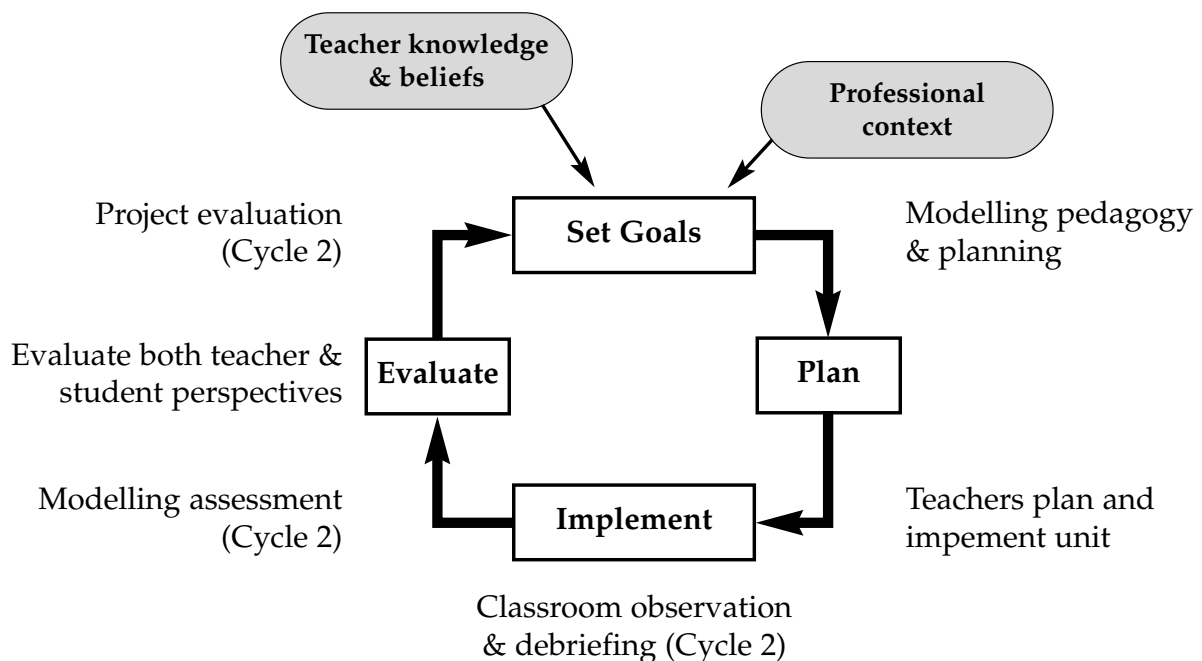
Teacher knowledge & beliefs

Professional context

Project evaluation (Cycle 2)

Set Goals

Modelling pedagogy & planning

Evaluate both teacher & student perspectives

Evaluate

Plan

Modelling assessment (Cycle 2)

Implement

Teachers plan and impement unit

Classroom observation & debriefing (Cycle 2)